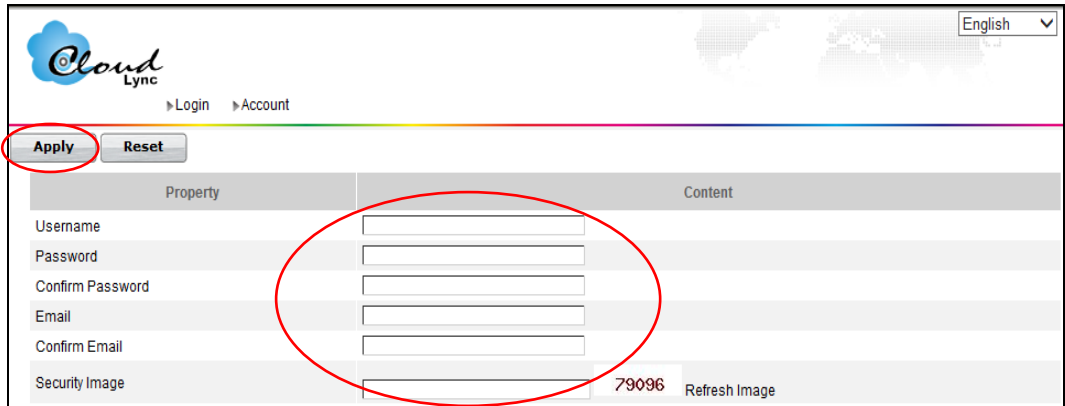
English

Cloud Lync

Login Account

Apply Reset

| Property | Content |
|---|---|
| Username | |
| Password | |
| Confirm Password | |
| Email | |
| Confirm Email | |
| Security Image | 79096 Refresh Image |